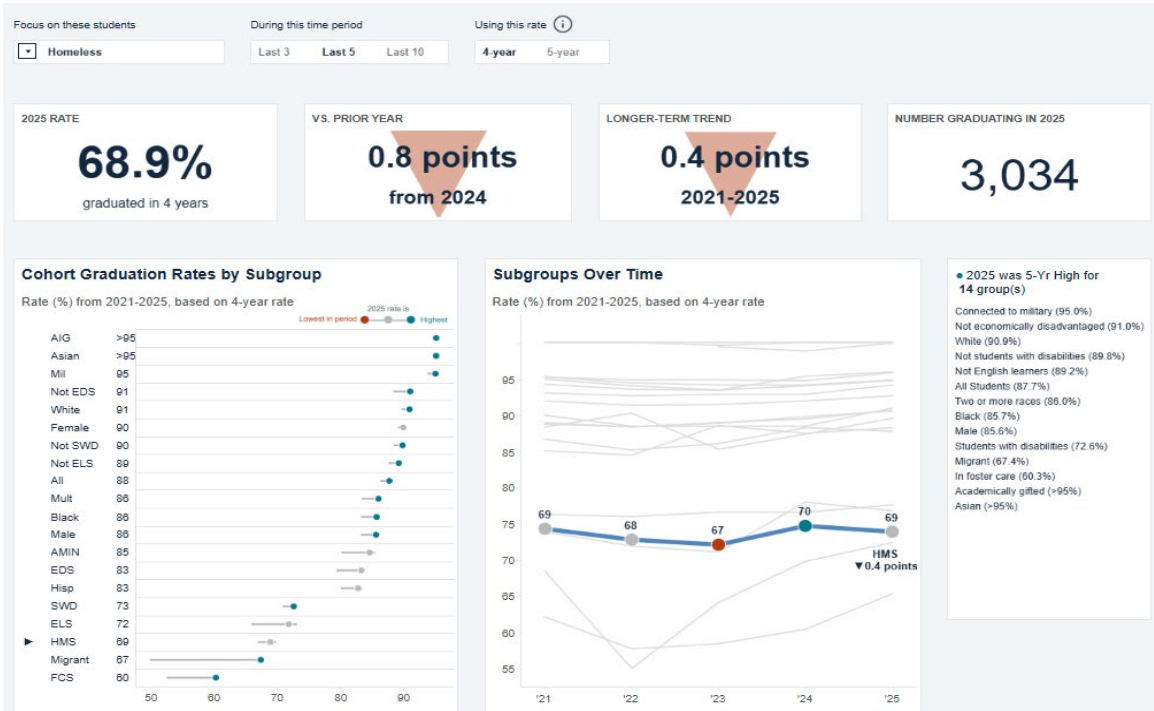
Focus on these students

Homeless

During this time period

Last 3 Last 5 Last 10

Using this rate ⓘ

4-year 5-year

2025 RATE

68.9%

graduated in 4 years

VS. PRIOR YEAR

0.8 points

from 2024

LONGER-TERM TREND

0.4 points

2021-2025

NUMBER GRADUATING IN 2025

3,034

Cohort Graduation Rates by Subgroup

Rate (%) from 2021-2025, based on 4-year rate

2025 rate is

Lowest in period Highest

| | |
|---|---|
| AIG | >95 |
| Asian | >95 |
| Mil | 95 |
| Not EDS | 91 |
| White | 91 |
| Female | 90 |
| Not SWD | 90 |
| Not ELS | 89 |
| All | 88 |
| Mult | 86 |
| Black | 86 |
| Male | 86 |
| AMIN | 85 |
| EDS | 83 |
| Hisp | 83 |
| SWD | 73 |
| ELS | 72 |
| HMS | 69 |
| Migrant | 67 |
| FCS | 60 |

50 60 70 80 90

Subgroups Over Time

Rate (%) from 2021-2025, based on 4-year rate

95 90 85 80 75 70 65 60 55

69 68 67 70 69

HMS
▼0.4 points

'21 '22 '23 '24 '25

2025 was 5-Yr High for 14 group(s)

Connected to military (95.0%)
Not economically disadvantaged (91.0%)
White (90.9%)
Not students with disabilities (89.8%)
Not English learners (89.2%)
All Students (87.7%)
Two or more races (86.0%)
Black (85.7%)
Male (85.6%)
Students with disabilities (72.6%)
Migrant (67.4%)
In foster care (60.3%)
Academically gifted (>95%)
Asian (>95%)